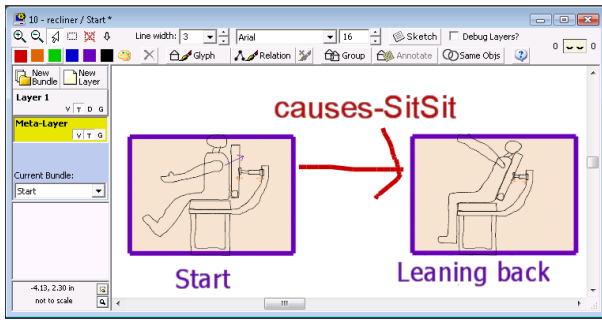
10 - recliner / Start *

Line width: 3 Arial 16 Sketch Debug Layers?

Glyph Relation Group Annotate Same Objs

0 0

New Bundle New Layer

Layer 1
V T D G

Meta-Layer
V T G

Current Bundle:
Start

-4.13, 2.30 in
not to scale

causes-SitSit

Start

Leaning back